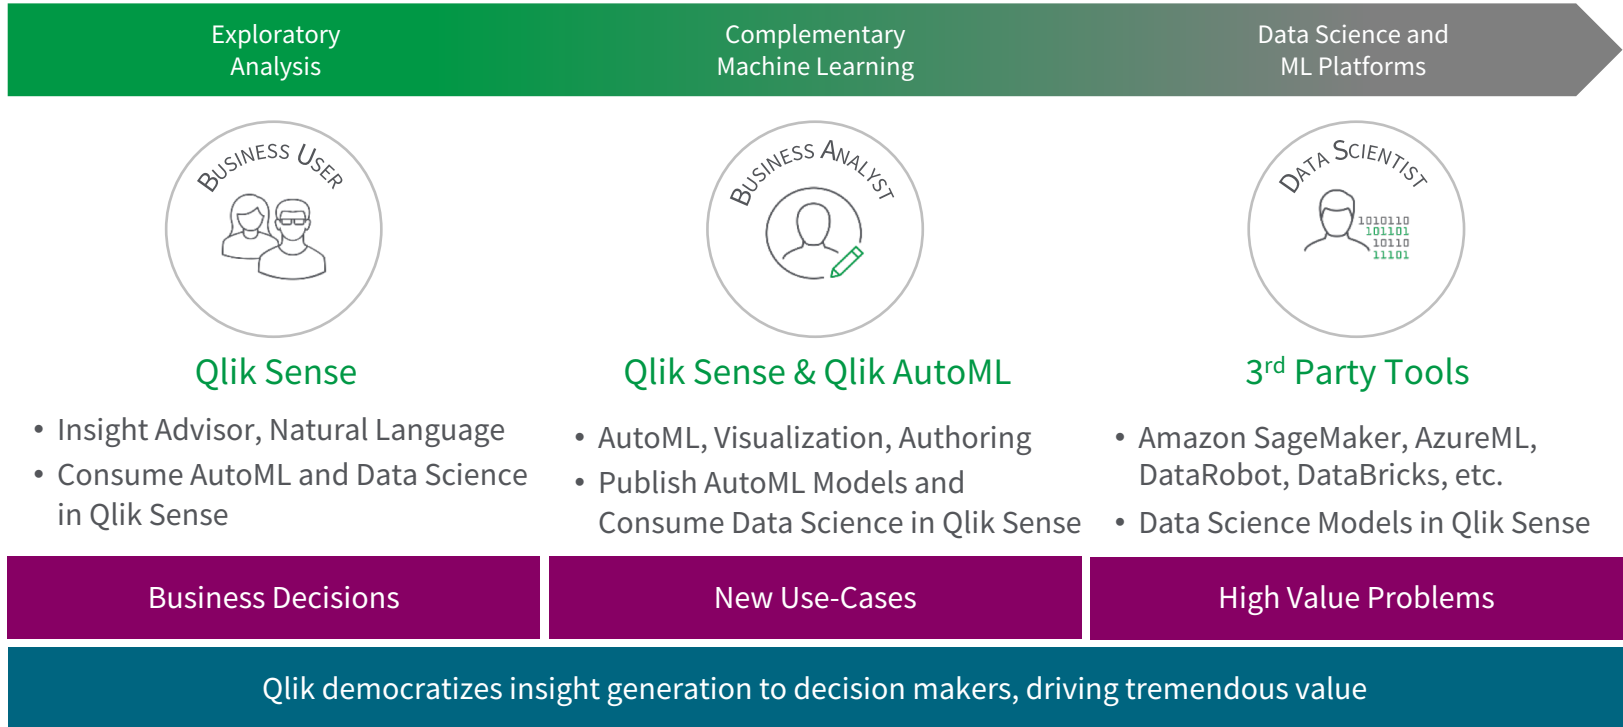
Exploratory Analysis

Complementary Machine Learning

Data Science and ML Platforms

BUSINESS USER

BUSINESS ANALYST

DATA SCIENTIST

1010110
101101
10110
11101

Qlik Sense

- Insight Advisor, Natural Language
- Consume AutoML and Data Science in Qlik Sense

Qlik Sense & Qlik AutoML

- AutoML, Visualization, Authoring
- Publish AutoML Models and Consume Data Science in Qlik Sense

3$^{rd}$ Party Tools

- Amazon SageMaker, AzureML, DataRobot, DataBricks, etc.
- Data Science Models in Qlik Sense

Business Decisions

New Use-Cases

High Value Problems

Qlik democratizes insight generation to decision makers, driving tremendous value